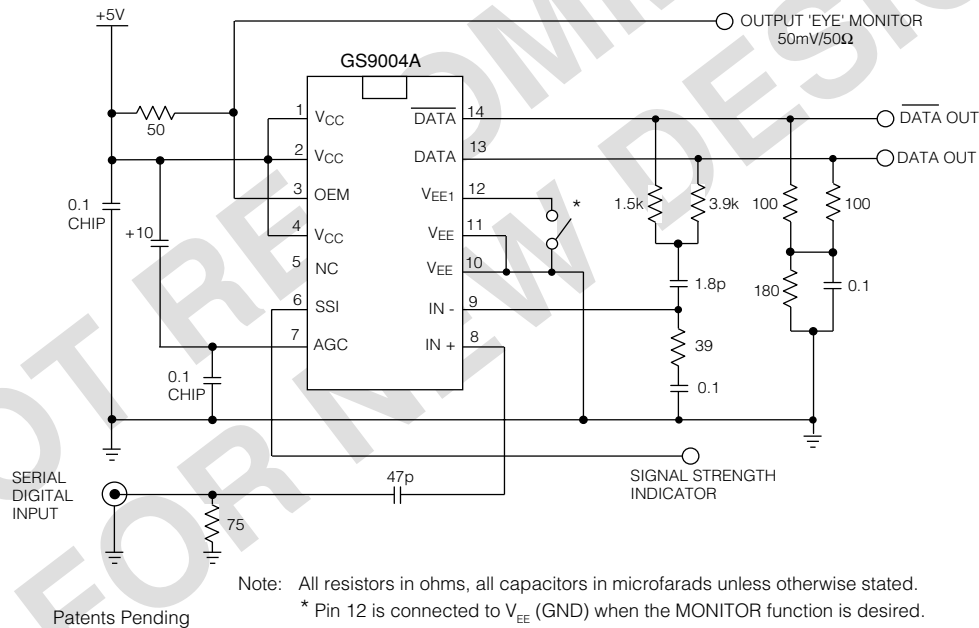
+5V

OUTPUT 'EYE' MONITOR
50mV/50Ω

GS9004A

50

1 $V_{CC}$
2 $V_{CC}$
3 OEM
4 $V_{CC}$
5 NC
6 SSI
7 AGC

$\overline{DATA}$ 14
DATA 13
$V_{EE1}$ 12
$V_{EE}$ 11
$V_{EE}$ 10
IN - 9
IN + 8

$\overline{DATA}$ OUT
DATA OUT

0.1
CHIP

+10

*

1.5k
3.9k
100
100

1.8p
180
0.1

39

0.1

0.1
CHIP

SERIAL
DIGITAL
INPUT

47p

SIGNAL STRENGTH
INDICATOR

75

Note: All resistors in ohms, all capacitors in microfarads unless otherwise stated.
* Pin 12 is connected to $V_{EE}$ (GND) when the MONITOR function is desired.

Patents Pending

NOT RECOMMENDED FOR NEW DESIGNS